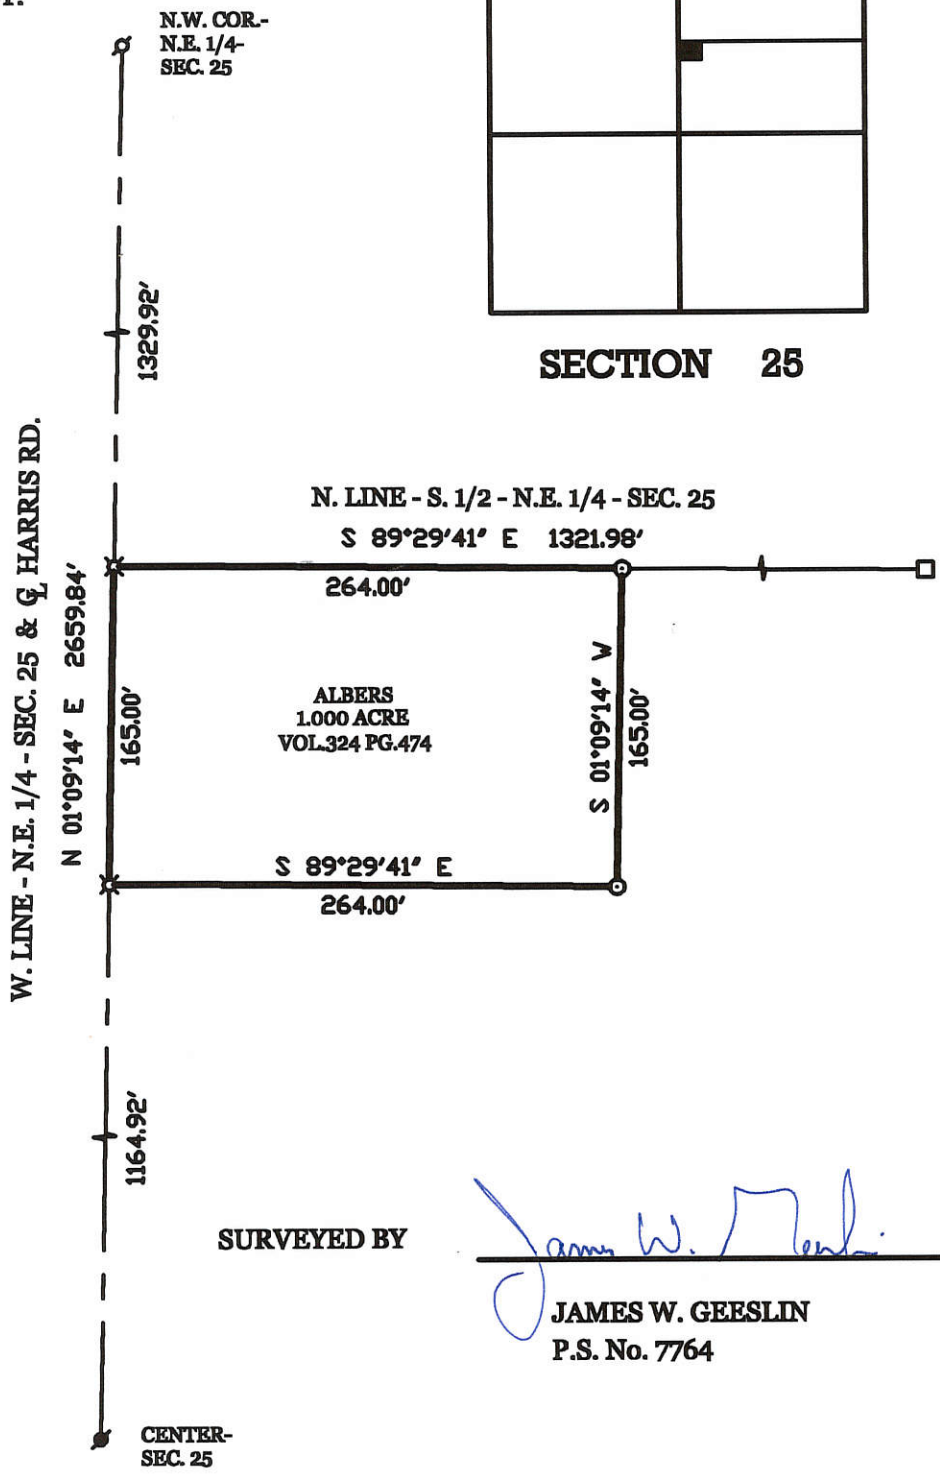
N.W. COR.-
N.E. 1/4-
SEC. 25

SECTION 25

1329.92'

W. LINE - N.E. 1/4 - SEC. 25 & ℄ HARRIS RD.

N 01°09'14" E 2659.84'

N. LINE - S. 1/2 - N.E. 1/4 - SEC. 25

S 89°29'41" E 1321.98'

264.00'

165.00'

ALBERS
1.000 ACRE
VOL.324 PG.474

S 01°09'14" W

165.00'

S 89°29'41" E

264.00'

1164.92'

SURVEYED BY

James W. Geeslin

JAMES W. GEESLIN
P.S. No. 7764

CENTER-
SEC. 25